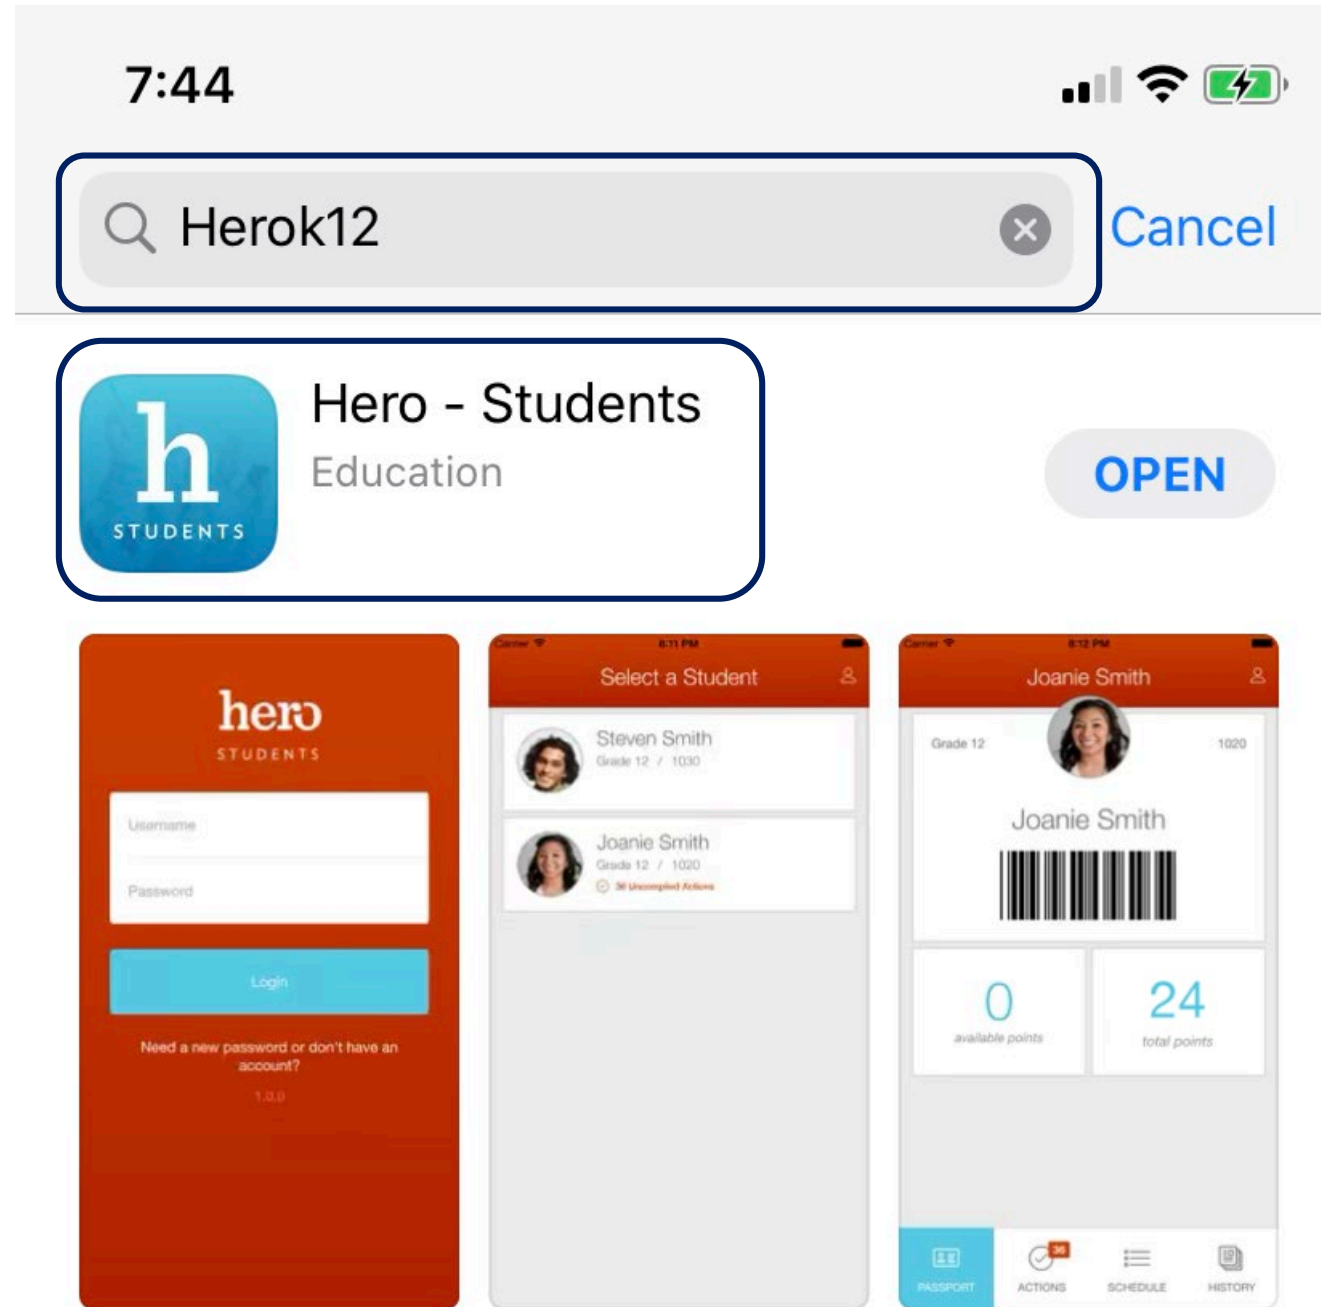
7:44

Herok12

Cancel

h
STUDENTS

Hero - Students
Education

OPEN

hero
STUDENTS

Username

Password

Login

Need a new password or don't have an account?

1.0.0

Carrier 8:11 PM

Select a Student

Steven Smith
Grade 12 / 1030

Joanie Smith
Grade 12 / 1020
36 Uncompleted Actions

Carrier 8:12 PM

Joanie Smith

Grade 12

1020

Joanie Smith

0
available points

24
total points

PASSPORT

36
ACTIONS

SCHEDULE

HISTORY